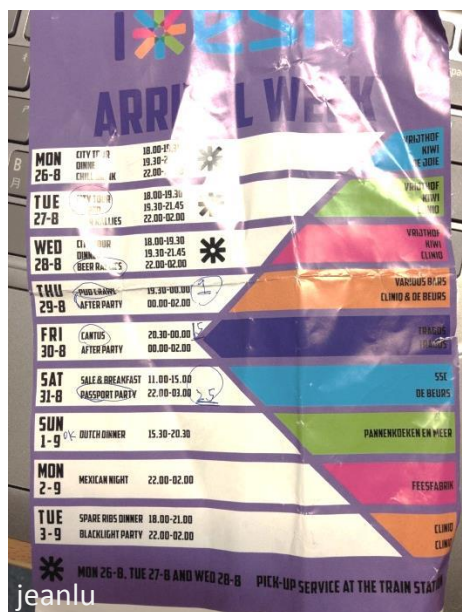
ESN

ARRI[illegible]L WE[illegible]K

MON 26-8
CITY T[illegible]R 18.00-19.3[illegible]
DINN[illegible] 19.30-2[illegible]
CHILL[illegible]K 22.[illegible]
VRIJTHOF
KIWI
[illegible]EDDIE

TUE 27-8
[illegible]TY TOUR 18.00-19.30
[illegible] 19.30-21.45
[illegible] RALLIES 22.00-02.00
VRIJTHOF
KIWI
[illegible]

WED 28-8
CI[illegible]OUR 18.00-19.30
DINN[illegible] 19.30-21.45
BEER RA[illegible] 22.00-02.00
VRIJTHOF
KIWI
CLINIQ

THU 29-8
PUB CRAWL 19.30-00.00
AFTER PARTY 00.00-02.00
VARIOUS B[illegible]S
CLINIQ & DE BEURS

FRI 30-8
CANTUS 20.30-00.00
AFTER PARTY 00.00-02.00
TRAGOS
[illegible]

SAT 31-8
SALE & BREAKFAST 11.00-15.00
PASSPORT PARTY 22.00-03.00
SSE
DE BEURS

SUN 1-9
DUTCH DINNER 15.30-20.30
PANNENKOEKEN EN MEER

MON 2-9
MEXICAN NIGHT 22.00-02.00
FEESFABRIK

TUE 3-9
SPARE RIBS DINNER 18.00-21.00
BLACKLIGHT PARTY 22.00-02.00
CLINIQ
CLIN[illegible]

MON 26-8, TUE 27-8 AND WED 28-8 PICK-UP SERVICE AT THE TRAIN STATI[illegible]

jeanlu